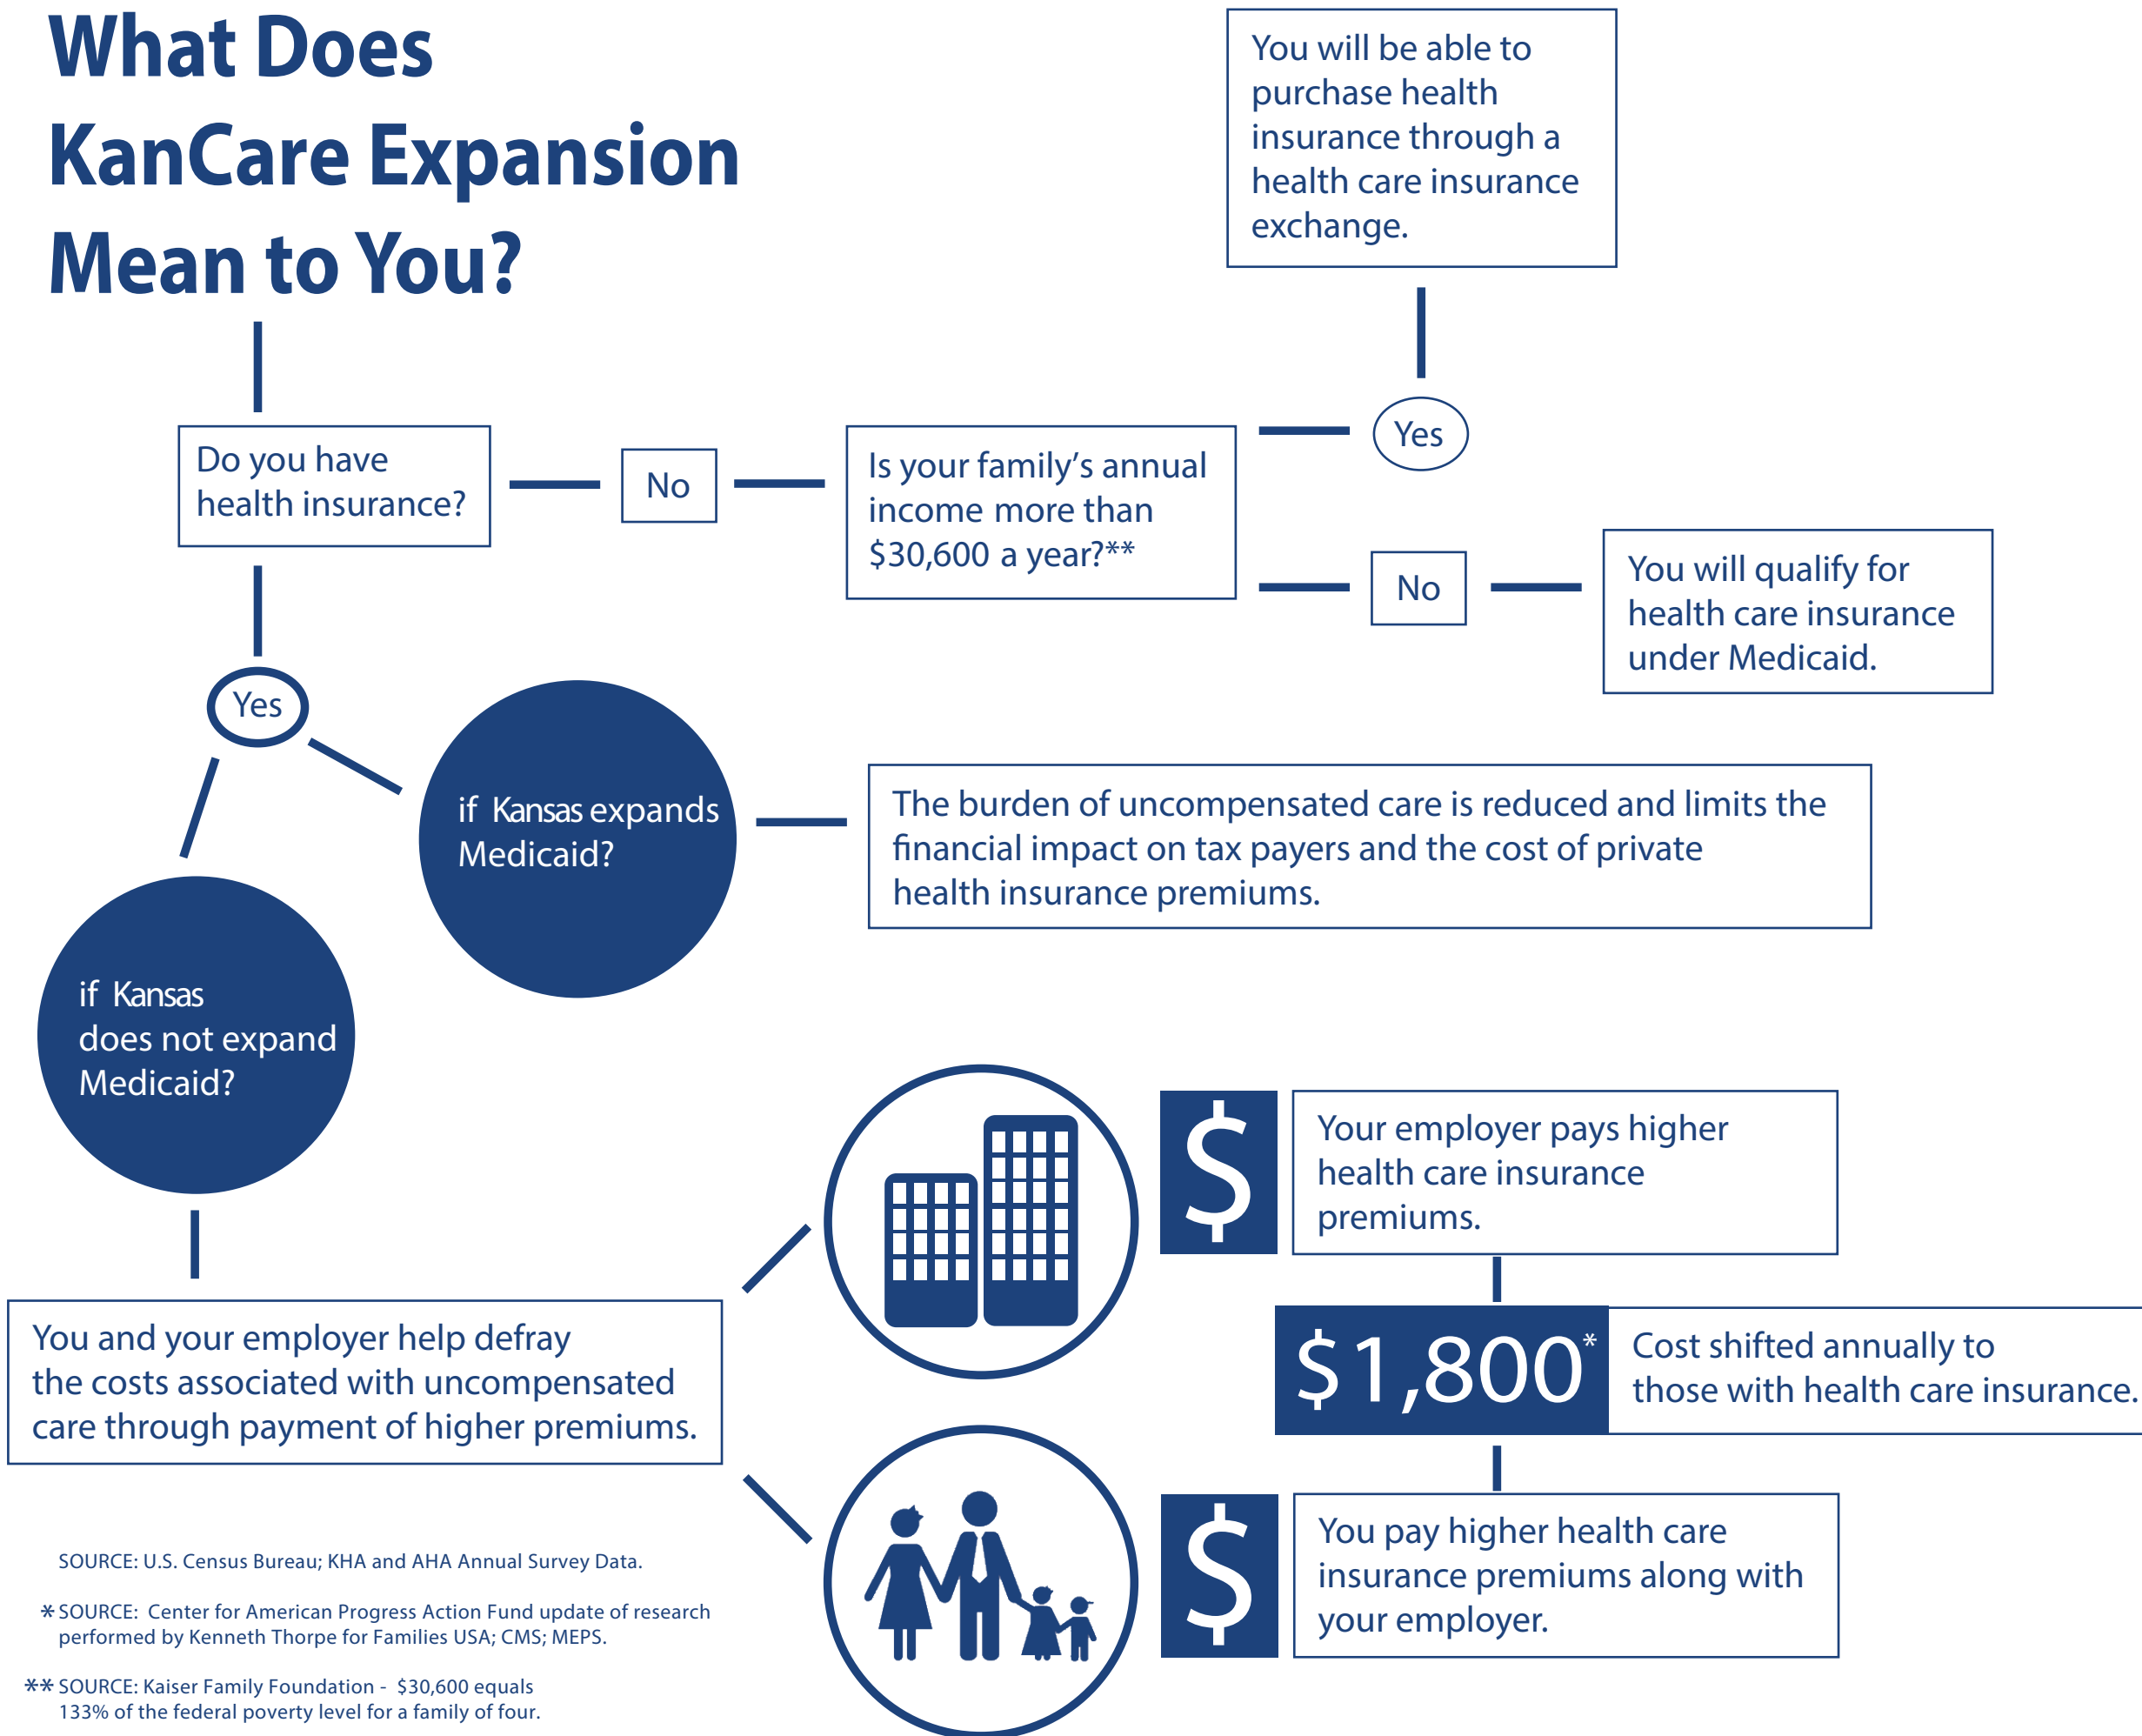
What Does KanCare Expansion Mean to You?

You will be able to purchase health insurance through a health care insurance exchange.

Do you have health insurance?

No

Is your family's annual income more than $30,600 a year?**

Yes

No

You will qualify for health care insurance under Medicaid.

Yes

if Kansas expands Medicaid?

The burden of uncompensated care is reduced and limits the financial impact on tax payers and the cost of private health insurance premiums.

if Kansas does not expand Medicaid?

$

Your employer pays higher health care insurance premiums.

$1,800*

Cost shifted annually to those with health care insurance.

You and your employer help defray the costs associated with uncompensated care through payment of higher premiums.

$

You pay higher health care insurance premiums along with your employer.

SOURCE: U.S. Census Bureau; KHA and AHA Annual Survey Data.

* SOURCE: Center for American Progress Action Fund update of research performed by Kenneth Thorpe for Families USA; CMS; MEPS.

** SOURCE: Kaiser Family Foundation - $30,600 equals 133% of the federal poverty level for a family of four.